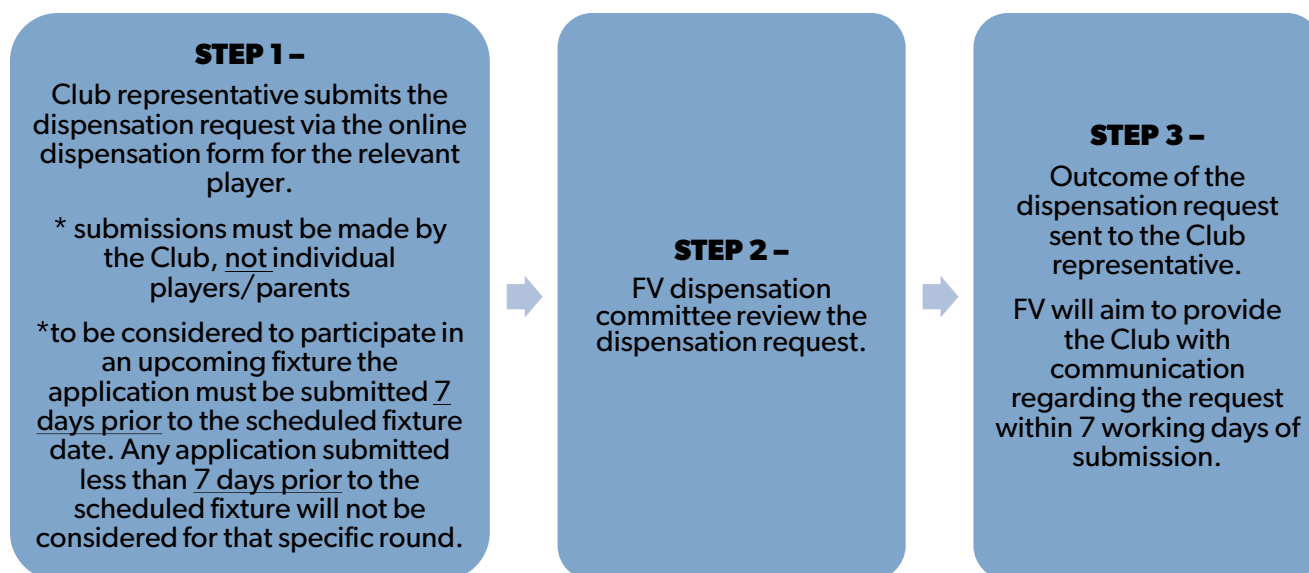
STEP 1 –

Club representative submits the dispensation request via the online dispensation form for the relevant player.

* submissions must be made by the Club, not individual players/parents

*to be considered to participate in an upcoming fixture the application must be submitted 7 days prior to the scheduled fixture date. Any application submitted less than 7 days prior to the scheduled fixture will not be considered for that specific round.

STEP 2 –

FV dispensation committee review the dispensation request.

STEP 3 –

Outcome of the dispensation request sent to the Club representative.

FV will aim to provide the Club with communication regarding the request within 7 working days of submission.